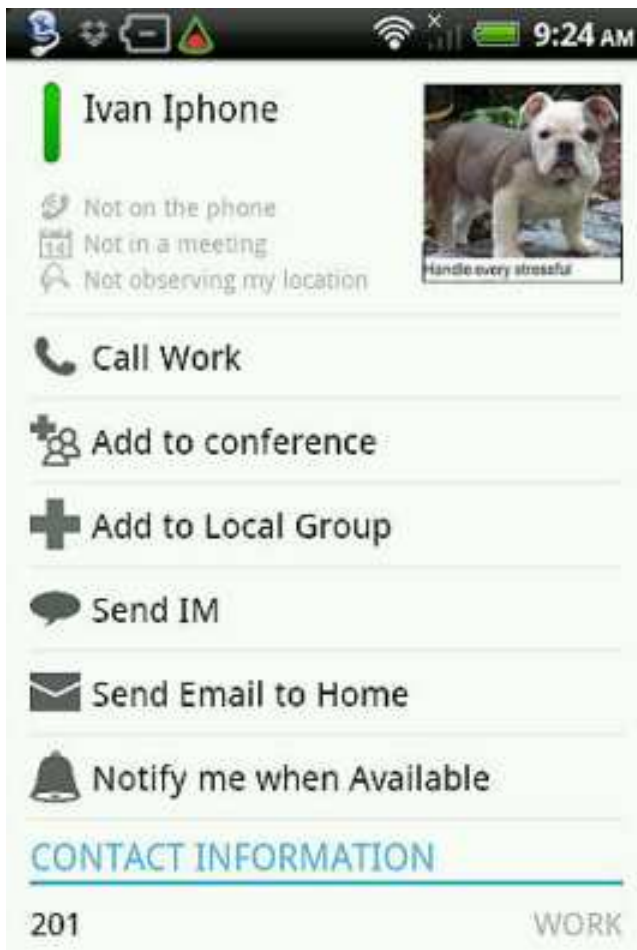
9:24 AM

Ivan Iphone

Not on the phone
14 Not in a meeting
Not observing my location

Handle every stressful

Call Work

Add to conference

Add to Local Group

Send IM

Send Email to Home

Notify me when Available

CONTACT INFORMATION

201 WORK